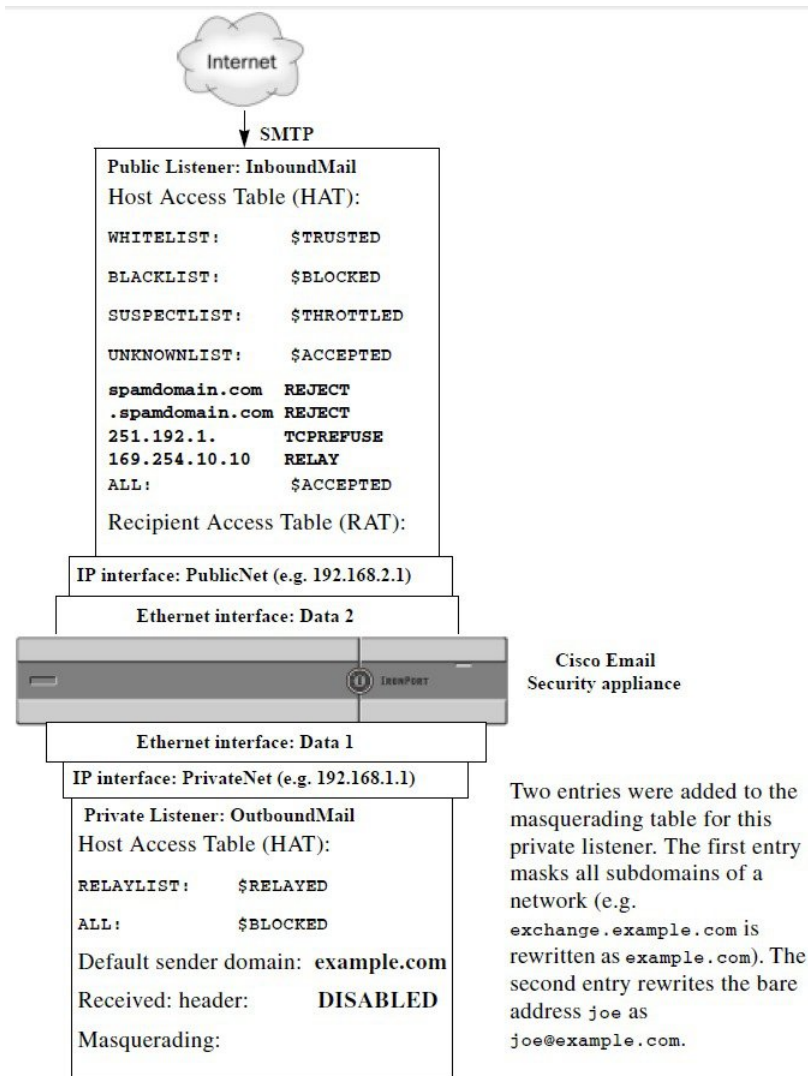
Internet

SMTP

Public Listener: InboundMail

Host Access Table (HAT):

WHITELIST: $TRUSTED

BLACKLIST: $BLOCKED

SUSPECTLIST: $THROTTLED

UNKNOWNLIST: $ACCEPTED

spamdomain.com REJECT
.spamdomain.com REJECT
251.192.1. TCPREFUSE
169.254.10.10 RELAY
ALL: $ACCEPTED

Recipient Access Table (RAT):

IP interface: PublicNet (e.g. 192.168.2.1)

Ethernet interface: Data 2

IRONPORT

Cisco Email Security appliance

Ethernet interface: Data 1

IP interface: PrivateNet (e.g. 192.168.1.1)

Private Listener: OutboundMail

Host Access Table (HAT):

RELAYLIST: $RELAYED

ALL: $BLOCKED

Default sender domain: example.com

Received: header: DISABLED

Masquerading:

Two entries were added to the masquerading table for this private listener. The first entry masks all subdomains of a network (e.g. exchange.example.com is rewritten as example.com). The second entry rewrites the bare address joe as joe@example.com.